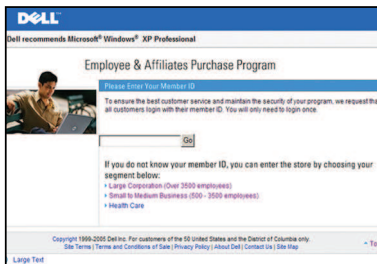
DELL

Dell recommends Microsoft® Windows® XP Professional

Employee & Affiliates Purchase Program

Please Enter Your Member ID

To ensure the best customer service and maintain the security of your program, we request tha all customers login with their member ID. You will only need to login once.

Go

If you do not know your member ID, you can enter the store by choosing your segment below:

› Large Corporation (Over 3500 employees)
› Small to Medium Business (500 - 3500 employees)
› Health Care

Copyright 1999-2005 Dell Inc. For customers of the 50 United States and the District of Columbia only.
Site Terms | Terms and Conditions of Sale | Privacy Policy | About Dell | Contact Us | Site Map

^ To

Large Text